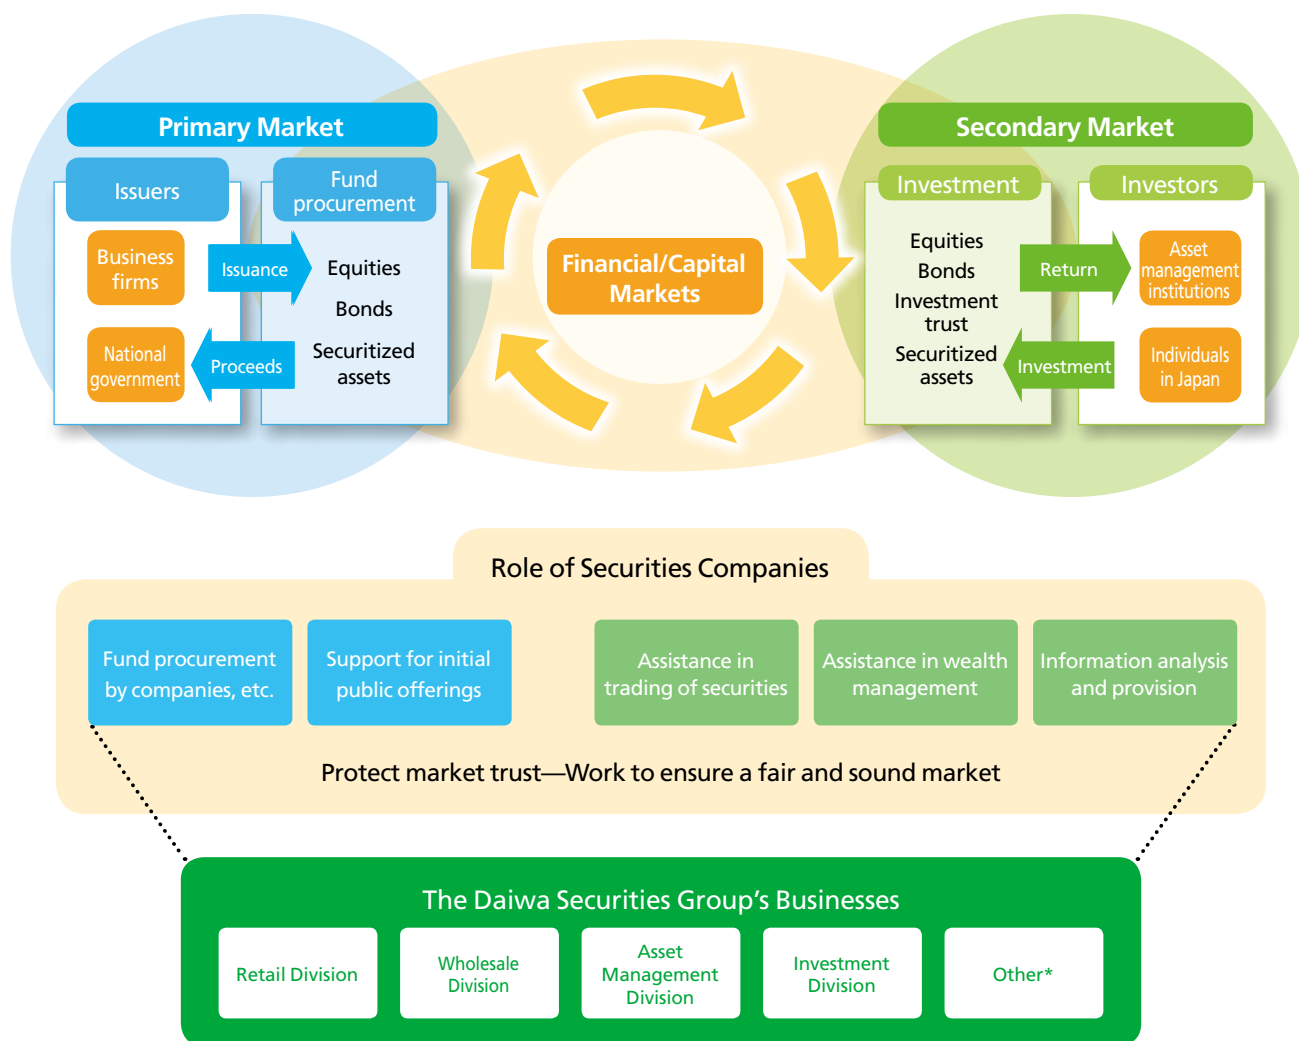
Primary Market

Issuers

Business firms

National government

Issuance

Proceeds

Fund procurement

Equities

Bonds

Securitized assets

Financial/Capital Markets

Secondary Market

Investment

Equities

Bonds

Investment trust

Securitized assets

Return

Investment

Investors

Asset management institutions

Individuals in Japan

Role of Securities Companies

Fund procurement by companies, etc.

Support for initial public offerings

Assistance in trading of securities

Assistance in wealth management

Information analysis and provision

Protect market trust—Work to ensure a fair and sound market

The Daiwa Securities Group’s Businesses

Retail Division

Wholesale Division

Asset Management Division

Investment Division

Other*